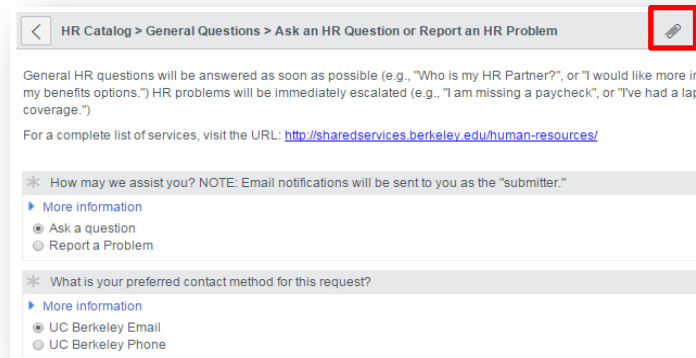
HR Catalog > General Questions > Ask an HR Question or Report an HR Problem

General HR questions will be answered as soon as possible (e.g., "Who is my HR Partner?", or "I would like more i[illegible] my benefits options.") HR problems will be immediately escalated (e.g., "I am missing a paycheck", or "I've had a la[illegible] coverage.")

For a complete list of services, visit the URL: http://sharedservices.berkeley.edu/human-resources/

How may we assist you? NOTE: Email notifications will be sent to you as the "submitter."

More information

Ask a question

Report a Problem

What is your preferred contact method for this request?

More information

UC Berkeley Email

UC Berkeley Phone